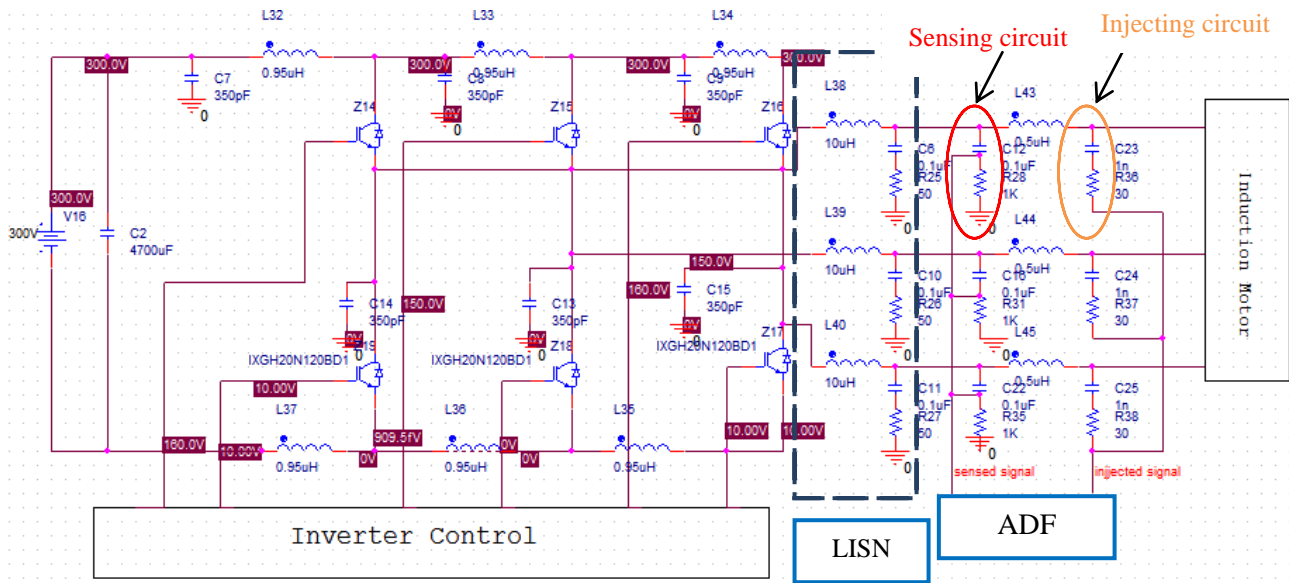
Sensing circuit
Injecting circuit

L32
L33
L34
300.0V
C7
350pF
0.95uH
300.0V
C8
350pF
0.95uH
300.0V
C9
350pF
0.95uH
300.0V
0
0V
0
0V
0
Z14
Z15
Z16
L38
10uH
C6
0.1uF
R25
50
0
C12
0.1uF
R28
1K
0
L43
0.5uH
C23
1n
R36
30
Induction Motor
300.0V
V16
300V
C2
4700uF
L39
10uH
C10
0.1uF
R26
50
0
C16
0.1uF
R31
1K
L44
0.5uH
C24
1n
R37
30
150.0V
C15
350pF
160.0V
0V
C14
350pF
150.0V
C13
350pF
0V
Z17
L40
10uH
C11
0.1uF
R27
50
0
C22
0.1uF
R35
1K
L45
0.5uH
C25
1n
R38
30
IXGH20N120BD1
Z19
IXGH20N120BD1
Z18
IXGH20N120BD1
10.00V
L37
L36
L35
160.0V
10.00V
909.5fV
0V
0.95uH
0V
0.95uH
0V
0.95uH
10.00V
10.00V
sensed signal
injected signal
Inverter Control
LISN
ADF